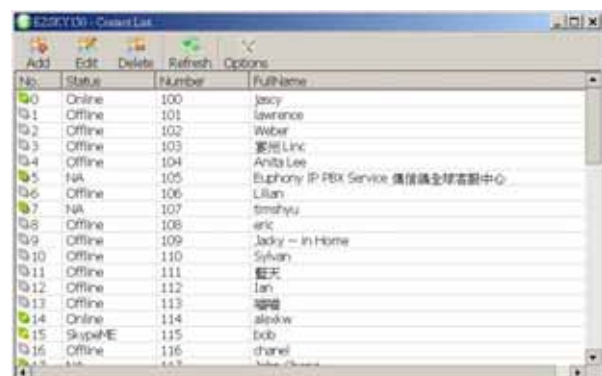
EZSKY30 - Contact List

Add Edit Delete Refresh Options

| No. | Status | Number | FullName |
|---|---|---|---|
| 0 | Online | 100 | Jescy |
| 1 | Offline | 101 | lawrence |
| 2 | Offline | 102 | Weber |
| 3 | Offline | 103 | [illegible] Linc |
| 4 | Offline | 104 | Anita Lee |
| 5 | NA | 105 | Euphony IP PBX Service 傳信通全球客服中心 |
| 6 | Offline | 106 | Lilian |
| 7 | NA | 107 | timshyu |
| 8 | Offline | 108 | eric |
| 9 | Offline | 109 | Jacky -- in Home |
| 10 | Offline | 110 | Sylvan |
| 11 | Offline | 111 | 藍天 |
| 12 | Offline | 112 | Ian |
| 13 | Offline | 113 | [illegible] |
| 14 | Online | 114 | alexkw |
| 15 | SkypeME | 115 | bob |
| 16 | Offline | 116 | chanel |
| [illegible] | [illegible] | 117 | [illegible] |